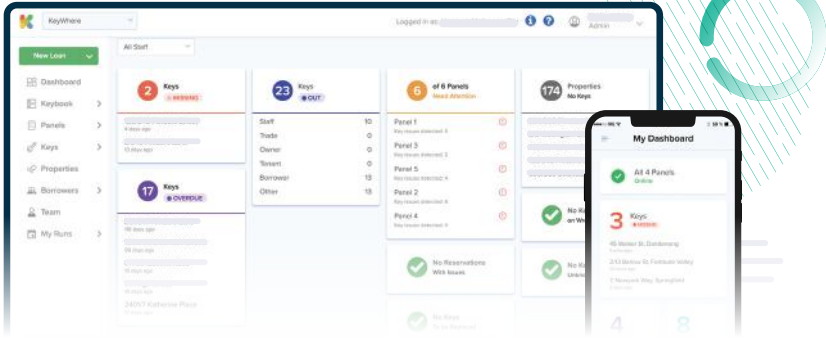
KeyWhere

Logged in as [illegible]

Admin

New Loan

All Staff

Dashboard
Keybook
Panels
Keys
Properties
Borrowers
Team
My Runs

2 Keys
MISSING
4 days ago
6 days ago

17 Keys
OVERDUE
96 days ago
13 days ago
13 days ago
23 days ago
24/07 Katherine Place

23 Keys
OUT

| Staff | 10 |
|---|---|
| Trade | 0 |
| Owner | 0 |
| Tenant | 0 |
| Borrower | 13 |
| Other | 13 |

6 of 6 Panels
Need Attention

Panel 1
Key issues detected: 3
Panel 3
Key issues detected: 2
Panel 5
Key issues detected: 4
Panel 2
Key issues detected: 4
Panel 4
Key issues detected: 4

No Reservations
With Issues

No Keys

174 Properties
No Keys

No K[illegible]
on W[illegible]

No K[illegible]
Unkn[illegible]

My Dashboard

All 4 Panels
Online

3 Keys
MISSING
16 Nolan St, Dandenong
2/3 Bellow St, Fortitude Valley
3 Newpark Way, Springfield

4

8